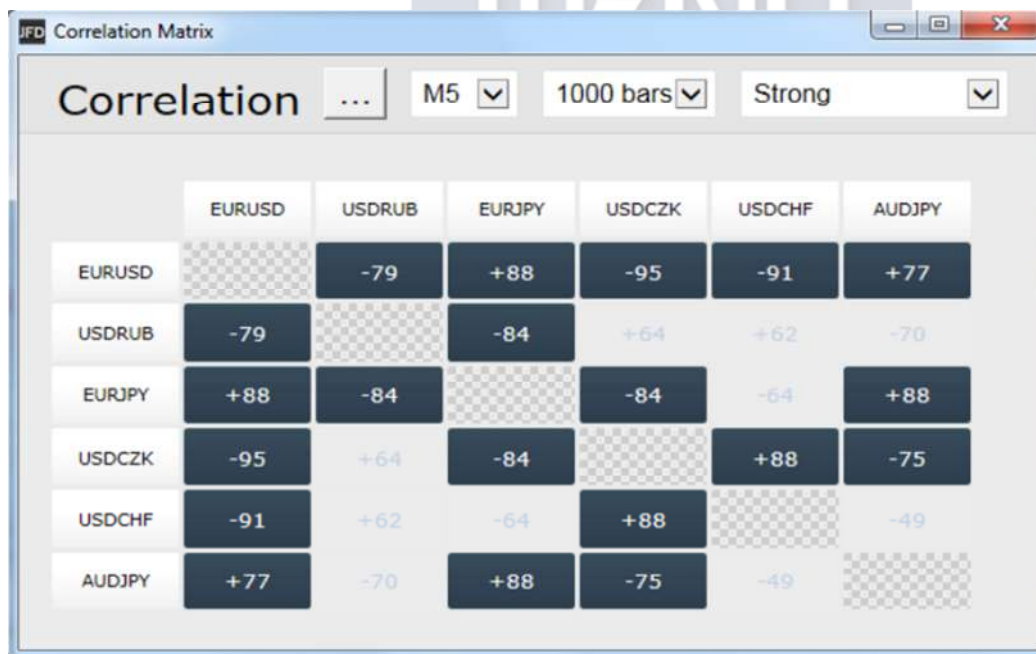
JFD Correlation Matrix

Correlation ... M5 1000 bars Strong

| | EURUSD | USDRUB | EURJPY | USDCZK | USDCHF | AUDJPY |
|---|---|---|---|---|---|---|
| EURUSD | | -79 | +88 | -95 | -91 | +77 |
| USDRUB | -79 | | -84 | +64 | +62 | -70 |
| EURJPY | +88 | -84 | | -84 | -64 | +88 |
| USDCZK | -95 | +64 | -84 | | +88 | -75 |
| USDCHF | -91 | +62 | -64 | +88 | | -49 |
| AUDJPY | +77 | -70 | +88 | -75 | -49 | |